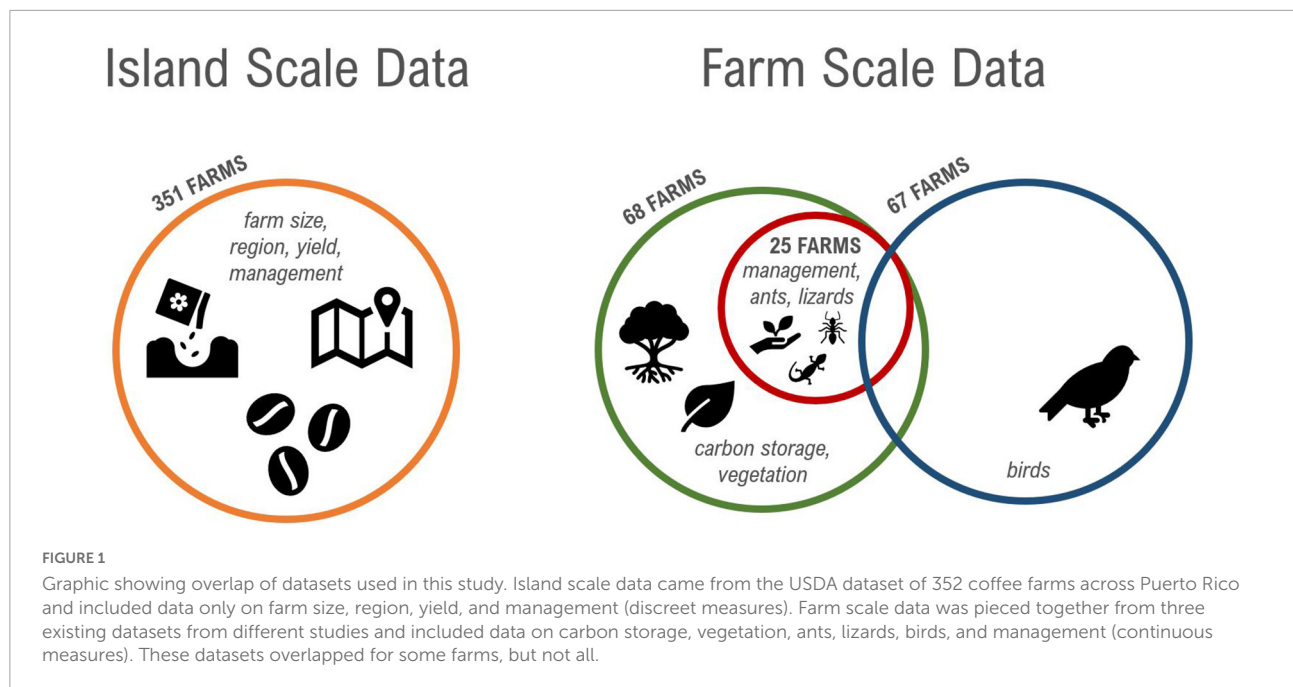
Island Scale Data

351 FARMS

farm size, region, yield, management

Farm Scale Data

68 FARMS

67 FARMS

25 FARMS

management, ants, lizards

carbon storage, vegetation

birds

FIGURE 1

Graphic showing overlap of datasets used in this study. Island scale data came from the USDA dataset of 352 coffee farms across Puerto Rico and included data only on farm size, region, yield, and management (discreet measures). Farm scale data was pieced together from three existing datasets from different studies and included data on carbon storage, vegetation, ants, lizards, birds, and management (continuous measures). These datasets overlapped for some farms, but not all.